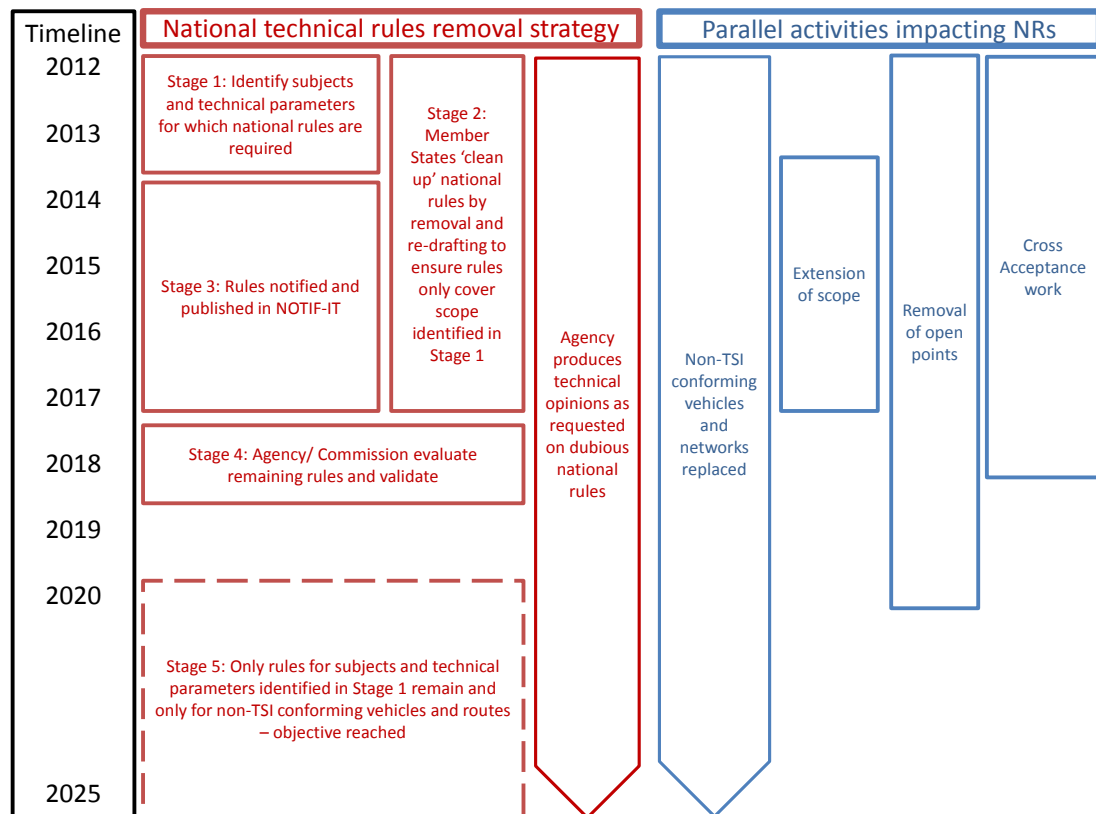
Timeline
2012
2013
2014
2015
2016
2017
2018
2019
2020
2025

National technical rules removal strategy

Stage 1: Identify subjects and technical parameters for which national rules are required

Stage 2: Member States 'clean up' national rules by removal and re-drafting to ensure rules only cover scope identified in Stage 1

Stage 3: Rules notified and published in NOTIF-IT

Stage 4: Agency/ Commission evaluate remaining rules and validate

Stage 5: Only rules for subjects and technical parameters identified in Stage 1 remain and only for non-TSI conforming vehicles and routes – objective reached

Agency produces technical opinions as requested on dubious national rules

Parallel activities impacting NRs

Non-TSI conforming vehicles and networks replaced

Extension of scope

Removal of open points

Cross Acceptance work